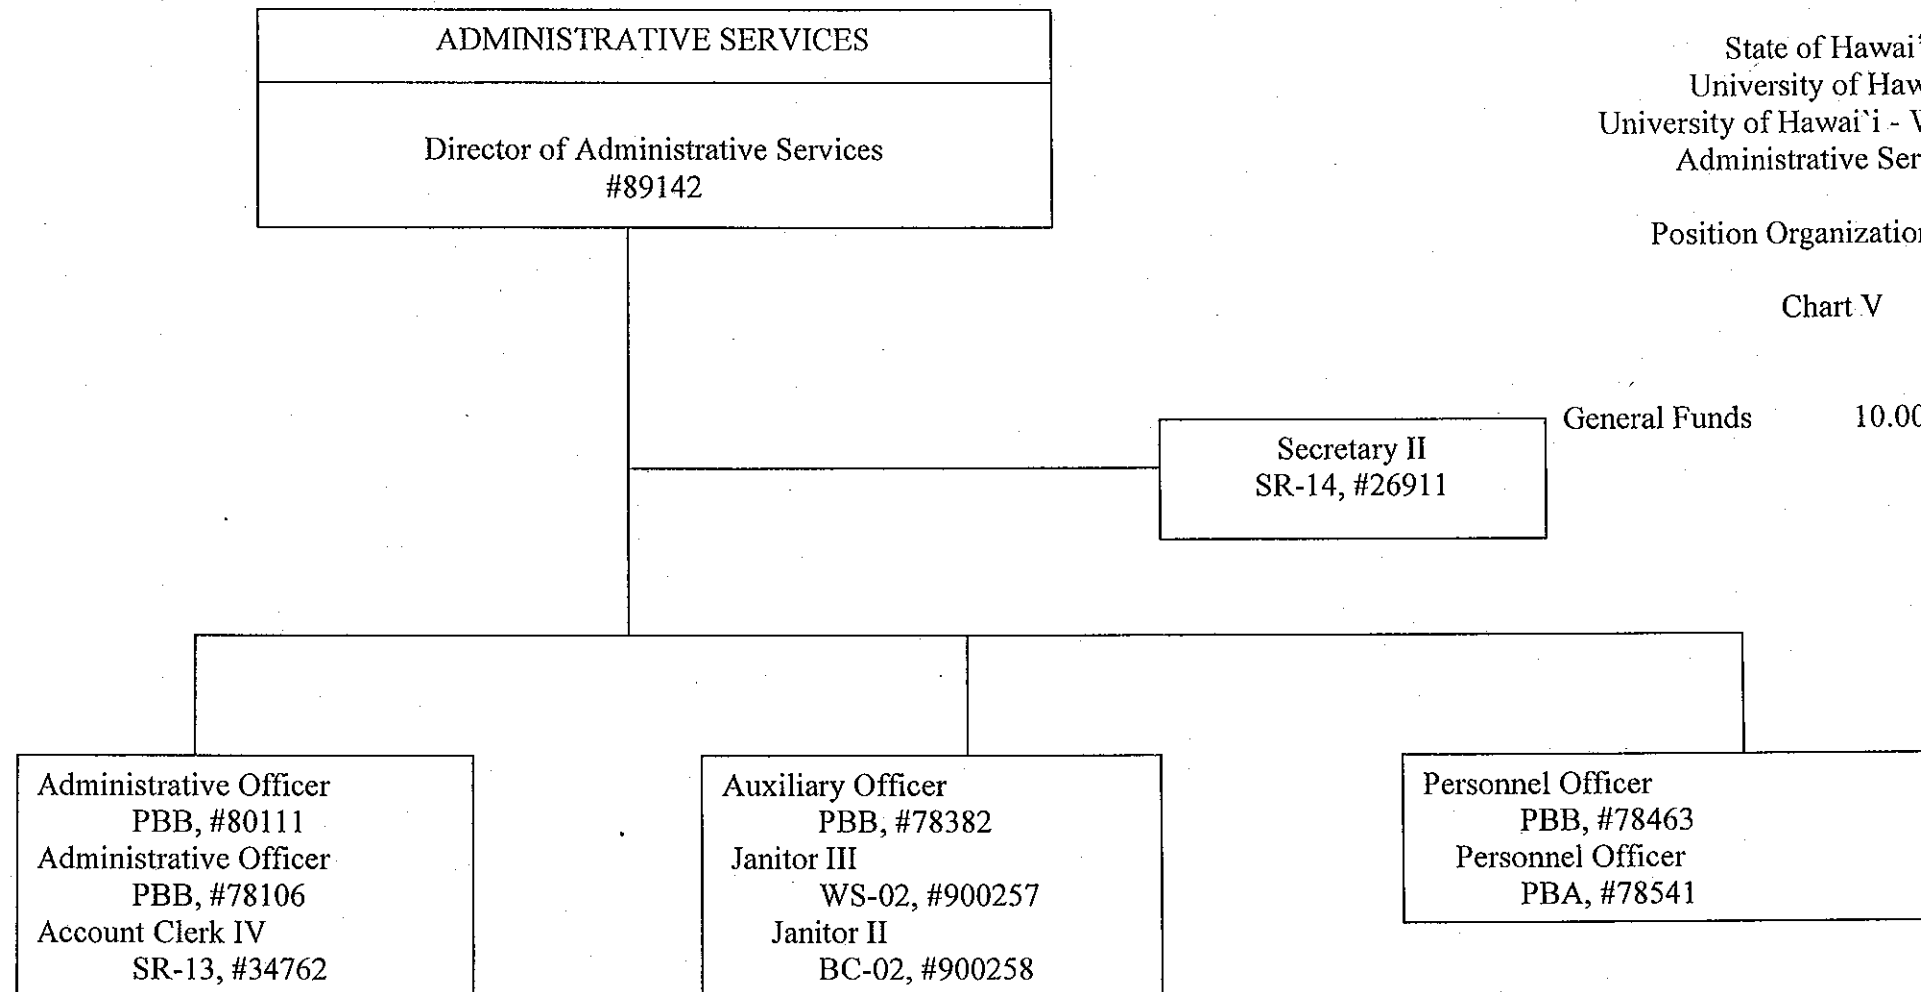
ADMINISTRATIVE SERVICES

Director of Administrative Services
#89142

State of Hawai`
University of Haw
University of Hawai`i - V
Administrative Ser

Position Organizatio

Chart V

General Funds 10.00

Secretary II
SR-14, #26911

Administrative Officer
PBB, #80111
Administrative Officer
PBB, #78106
Account Clerk IV
SR-13, #34762

Auxiliary Officer
PBB, #78382
Janitor III
WS-02, #900257
Janitor II
BC-02, #900258

Personnel Officer
PBB, #78463
Personnel Officer
PBA, #78541